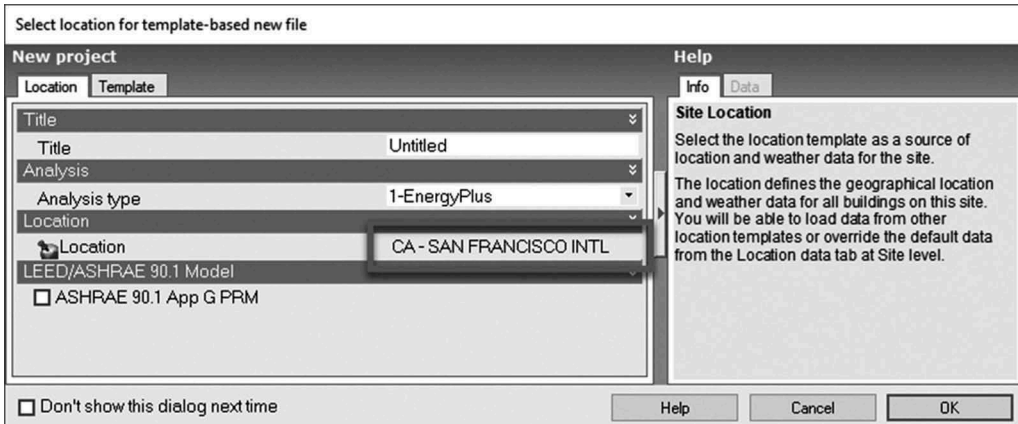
Select location for template-based new file

New project

Location Template

Title

Title Untitled

Analysis

Analysis type 1-EnergyPlus

Location

Location CA - SAN FRANCISCO INTL

LEED/ASHRAE 90.1 Model

☐ ASHRAE 90.1 App G PRM

Help

Info Data

Site Location

Select the location template as a source of location and weather data for the site.

The location defines the geographical location and weather data for all buildings on this site. You will be able to load data from other location templates or override the default data from the Location data tab at Site level.

☐ Don't show this dialog next time

Help Cancel OK